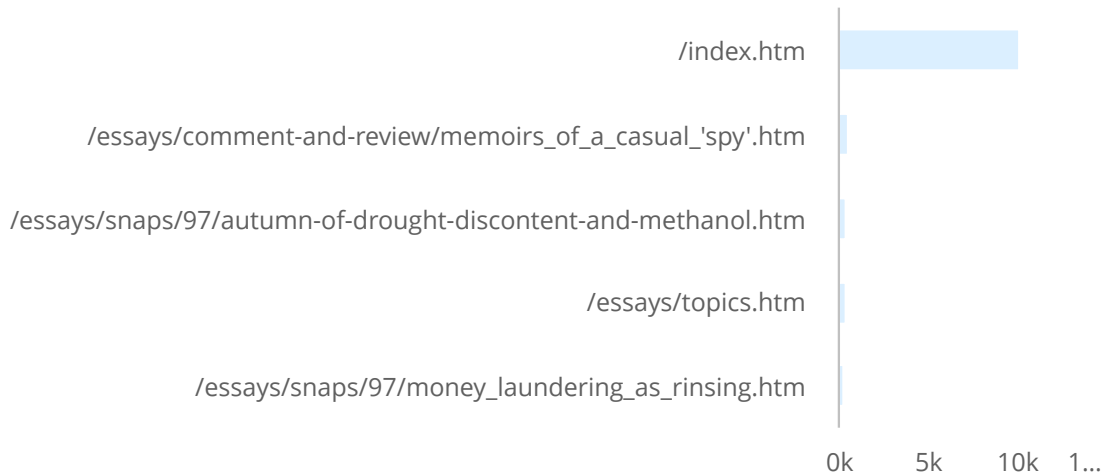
/index.htm

/essays/comment-and-review/memoirs_of_a_casual_'spy'.htm

/essays/snaps/97/autumn-of-drought-discontent-and-methanol.htm

/essays/topics.htm

/essays/snaps/97/money_laundering_as_rinsing.htm

0k 5k 10k 1...